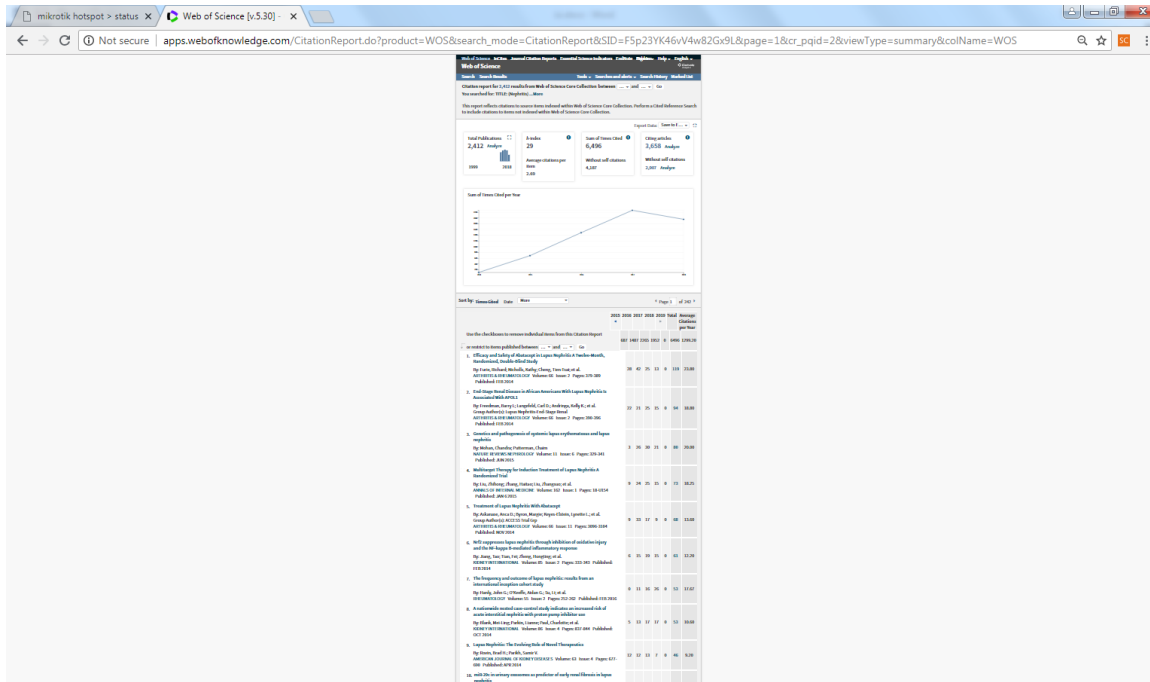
mikrotik hotspot > status ×
Web of Science [v.5.30] - ×

Not secure | apps.webofknowledge.com/CitationReport.do?product=WOS&search_mode=CitationReport&SID=F5p23YK46vV4w82Gx9L&page=1&cr_pqid=2&viewType=summary&colName=WOS

SC

Web of Science

Citation report for 2,412 results from Web of Science Core Collection between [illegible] and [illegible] Go
You searched for: TITLE: (Nephritis) ...More

This report reflects citations to source items indexed within Web of Science Core Collection. Perform a Cited Reference Search to include citations to items not indexed within Web of Science Core Collection.

Total Publications 2,412 Analyze
h-index 29
Average citations per item 2.69
Sum of Times Cited 6,496
Without self citations 6,287
Citing articles 3,658 Analyze
Without self citations 3,597 Analyze

Sum of Times Cited per Year

Sort by: Times Cited Date

Page 1 of 242

| | 2015 | 2016 | 2017 | 2018 | 2019 | Total | Average Citations per Year |
|---|---|---|---|---|---|---|---|
| Use the checkboxes to remove individual items from this Citation Report or restrict to items published between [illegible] and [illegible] Go | 667 | 1487 | 2325 | 2012 | 0 | 6496 | 1299.20 |
| 1. Efficacy and Safety of Abatacept in Lupus Nephritis A Twelve-Month, Randomized, Double-Blind Study | 36 | 42 | 35 | 13 | 0 | 119 | 23.80 |
| 2. End-Stage Renal Disease in African Americans With Lupus Nephritis Is Associated With APOL1 | 22 | 21 | 25 | 15 | 0 | 94 | 18.80 |
| 3. Genetics and pathogenesis of systemic lupus erythematosus and lupus nephritis | 3 | 26 | 30 | 21 | 0 | 80 | 20.00 |
| 4. Multitarget Therapy for Induction Treatment of Lupus Nephritis A Randomized Trial | 0 | 24 | 25 | 31 | 0 | 73 | 18.25 |
| 5. Treatment of Lupus Nephritis With Abatacept | 0 | 15 | 17 | 8 | 0 | 68 | 13.60 |
| 6. Nrf2 suppresses lupus nephritis through inhibition of oxidative injury and the NF-kappa B-mediated inflammatory response | 0 | 15 | 19 | 31 | 0 | 61 | 12.20 |
| 7. The frequency and outcome of lupus nephritis: results from an international inception cohort study | 0 | 11 | 16 | 26 | 0 | 53 | 17.67 |
| 8. A nationwide nested case-control study indicates an increased risk of acute interstitial nephritis with proton pump inhibitor use | 5 | 13 | 17 | 17 | 0 | 53 | 10.60 |
| 9. Lupus Nephritis: The Evolving Role of Novel Therapeutics | 12 | 12 | 13 | 7 | 0 | 46 | 9.20 |